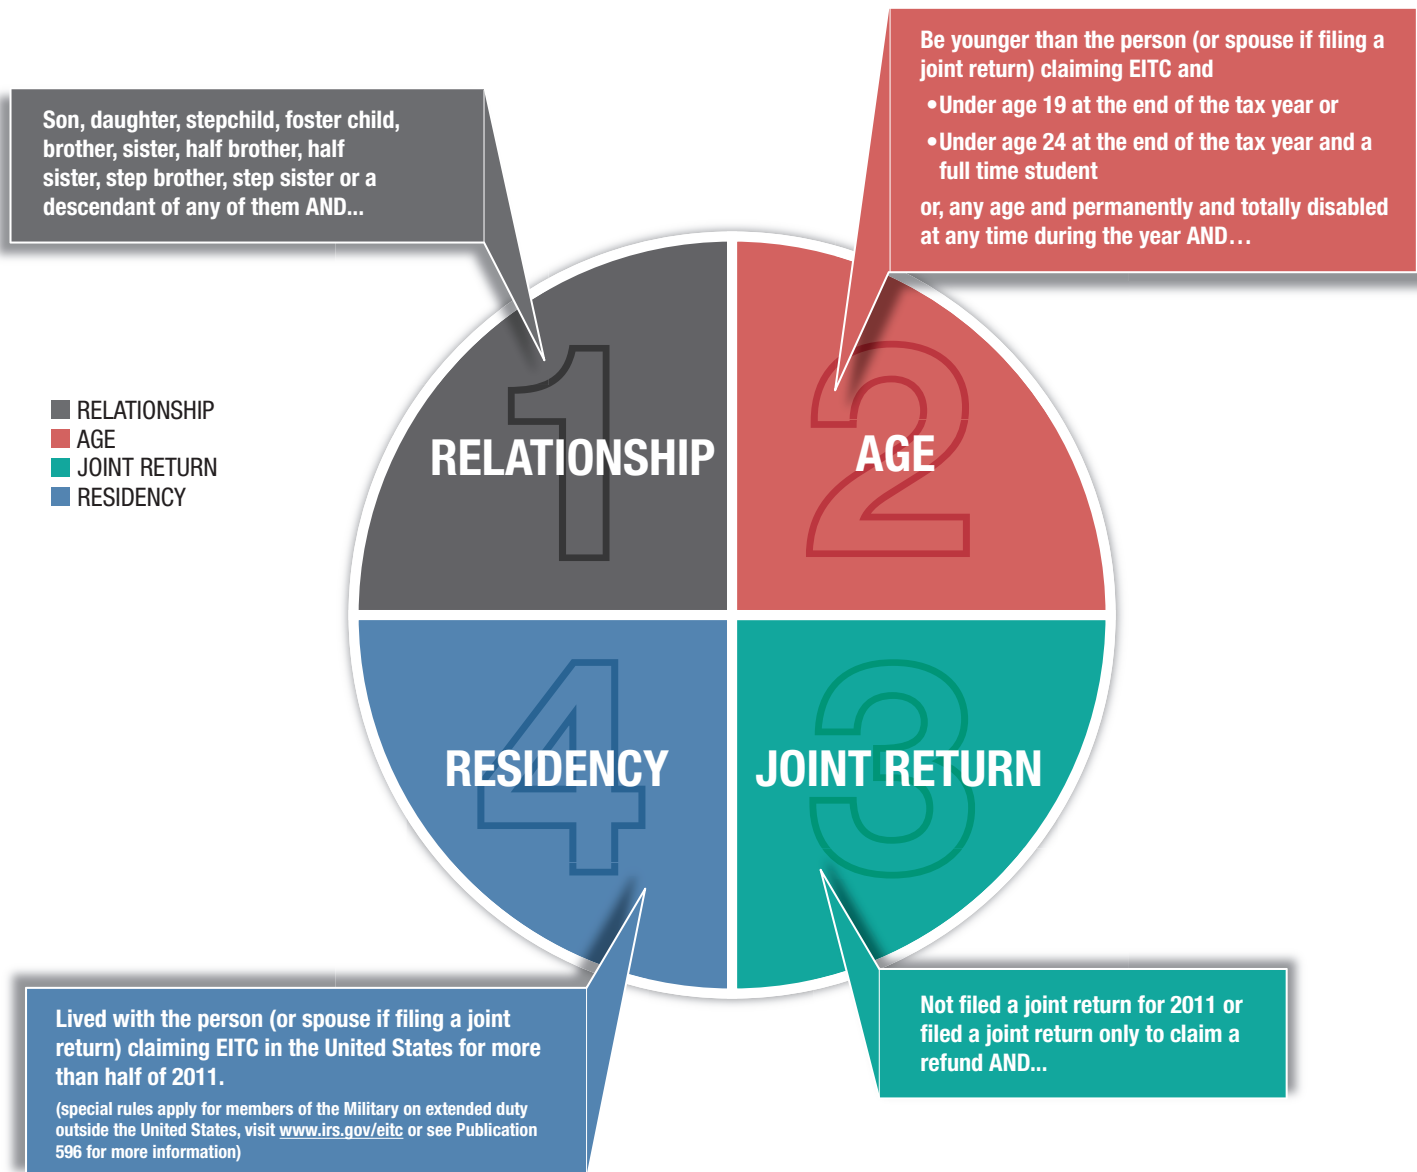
Son, daughter, stepchild, foster child, brother, sister, half brother, half sister, step brother, step sister or a descendant of any of them AND...

Be younger than the person (or spouse if filing a joint return) claiming EITC and

•Under age 19 at the end of the tax year or

•Under age 24 at the end of the tax year and a full time student

or, any age and permanently and totally disabled at any time during the year AND…

RELATIONSHIP
AGE
JOINT RETURN
RESIDENCY

1
RELATIONSHIP

2
AGE

4
RESIDENCY

3
JOINT RETURN

Lived with the person (or spouse if filing a joint return) claiming EITC in the United States for more than half of 2011.

(special rules apply for members of the Military on extended duty outside the United States, visit www.irs.gov/eitc or see Publication 596 for more information)

Not filed a joint return for 2011 or filed a joint return only to claim a refund AND...